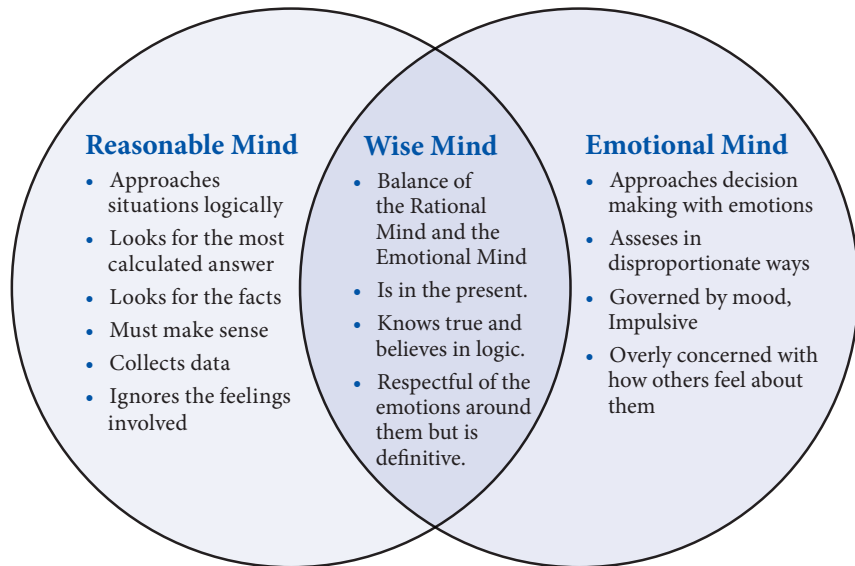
Reasonable Mind
- Approaches situations logically
- Looks for the most calculated answer
- Looks for the facts
- Must make sense
- Collects data
- Ignores the feelings involved

Wise Mind
- Balance of the Rational Mind and the Emotional Mind
- Is in the present.
- Knows true and believes in logic.
- Respectful of the emotions around them but is definitive.

Emotional Mind
- Approaches decision making with emotions
- Asseses in disproportionate ways
- Governed by mood, Impulsive
- Overly concerned with how others feel about them